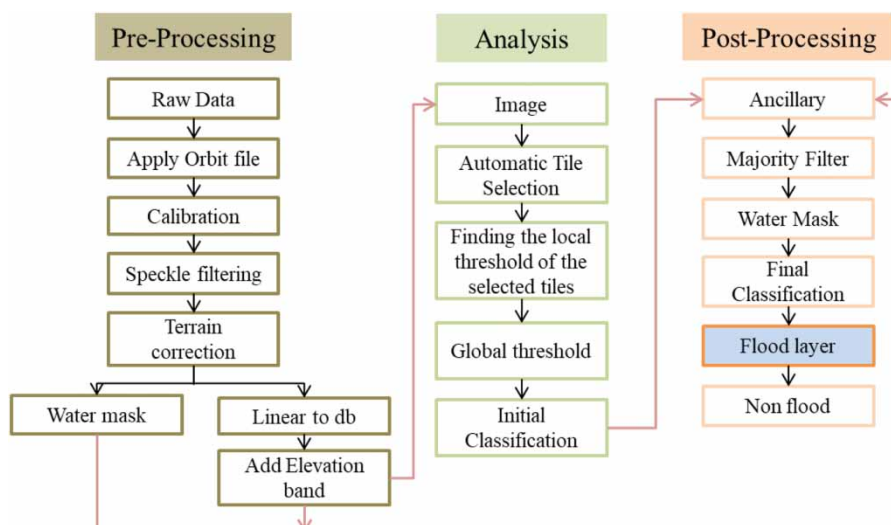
Pre-Processing

Raw Data

Apply Orbit file

Calibration

Speckle filtering

Terrain correction

Water mask

Linear to db

Add Elevation band

Analysis

Image

Automatic Tile Selection

Finding the local threshold of the selected tiles

Global threshold

Initial Classification

Post-Processing

Ancillary

Majority Filter

Water Mask

Final Classification

Flood layer

Non flood